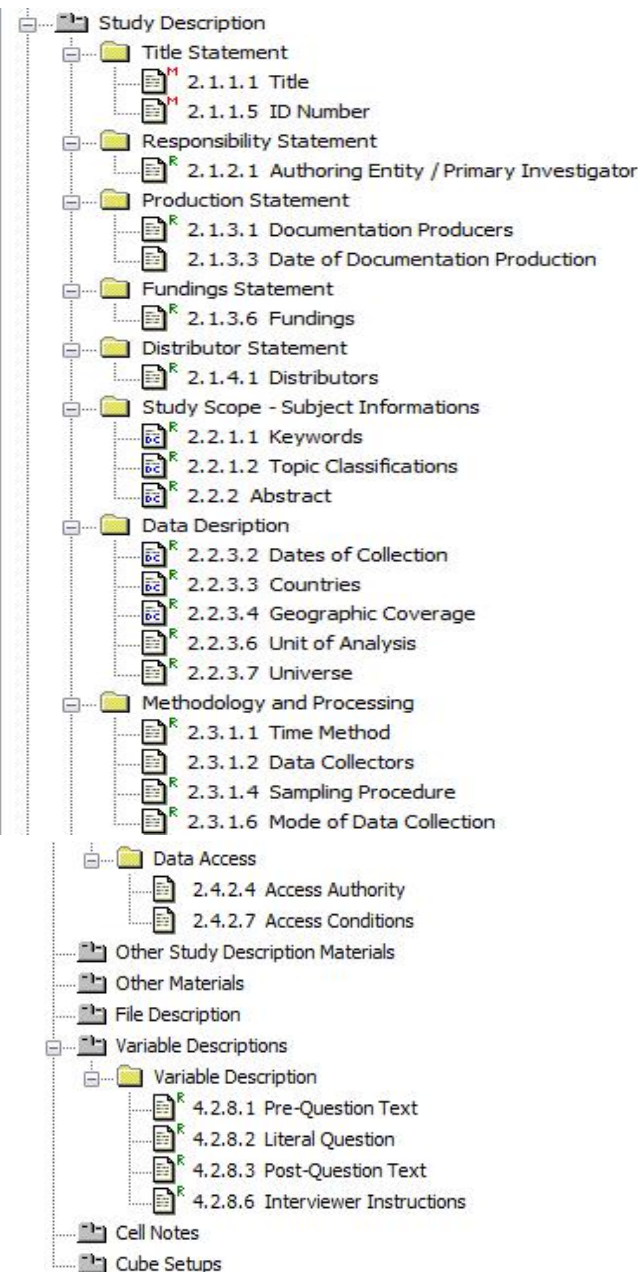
Study Description
Title Statement
M 2.1.1.1 Title
M 2.1.1.5 ID Number
Responsibility Statement
R 2.1.2.1 Authoring Entity / Primary Investigator
Production Statement
R 2.1.3.1 Documentation Producers
2.1.3.3 Date of Documentation Production
Fundings Statement
R 2.1.3.6 Fundings
Distributor Statement
R 2.1.4.1 Distributors
Study Scope - Subject Informations
DC R 2.2.1.1 Keywords
DC R 2.2.1.2 Topic Classifications
DC R 2.2.2 Abstract
Data Desription
DC R 2.2.3.2 Dates of Collection
DC R 2.2.3.3 Countries
DC R 2.2.3.4 Geographic Coverage
R 2.2.3.6 Unit of Analysis
R 2.2.3.7 Universe
Methodology and Processing
R 2.3.1.1 Time Method
2.3.1.2 Data Collectors
R 2.3.1.4 Sampling Procedure
R 2.3.1.6 Mode of Data Collection
Data Access
2.4.2.4 Access Authority
2.4.2.7 Access Conditions
Other Study Description Materials
Other Materials
File Description
Variable Descriptions
Variable Description
R 4.2.8.1 Pre-Question Text
R 4.2.8.2 Literal Question
R 4.2.8.3 Post-Question Text
R 4.2.8.6 Interviewer Instructions
Cell Notes
Cube Setups